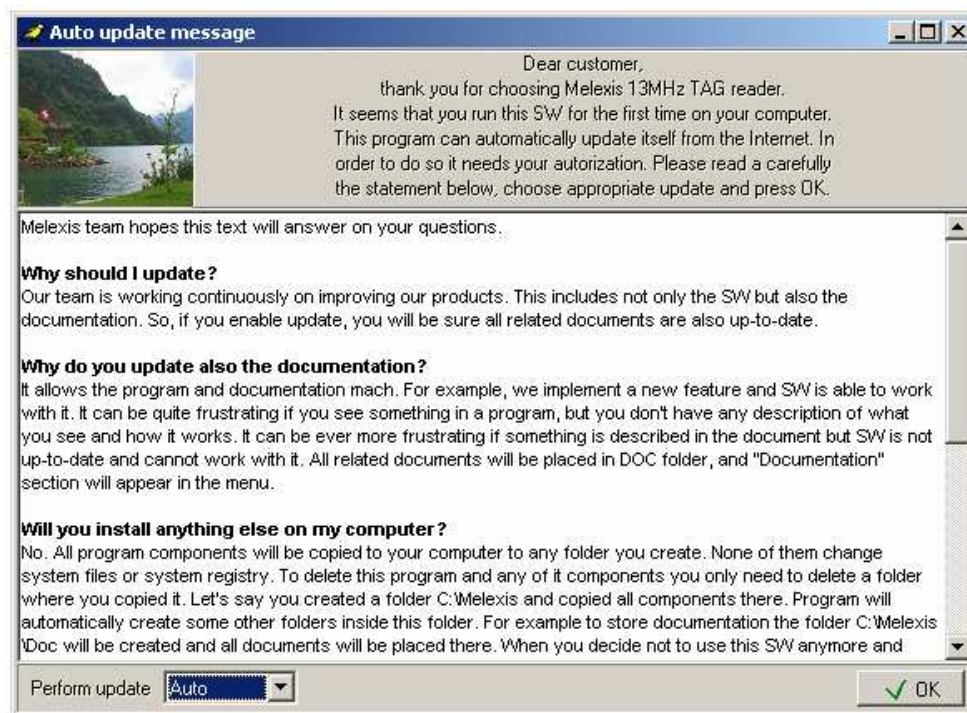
Auto update message

Dear customer,
thank you for choosing Melexis 13MHz TAG reader.
It seems that you run this SW for the first time on your computer.
This program can automatically update itself from the Internet. In order to do so it needs your autorization. Please read a carefully the statement below, choose appropriate update and press OK.

Melexis team hopes this text will answer on your questions.

Why should I update?
Our team is working continuously on improving our products. This includes not only the SW but also the documentation. So, if you enable update, you will be sure all related documents are also up-to-date.

Why do you update also the documentation?
It allows the program and documentation mach. For example, we implement a new feature and SW is able to work with it. It can be quite frustrating if you see something in a program, but you don't have any description of what you see and how it works. It can be ever more frustrating if something is described in the document but SW is not up-to-date and cannot work with it. All related documents will be placed in DOC folder, and "Documentation" section will appear in the menu.

Will you install anything else on my computer?
No. All program components will be copied to your computer to any folder you create. None of them change system files or system registry. To delete this program and any of it components you only need to delete a folder where you copied it. Let's say you created a folder C:\Melexis and copied all components there. Program will automatically create some other folders inside this folder. For example to store documentation the folder C:\Melexis\Doc will be created and all documents will be placed there. When you decide not to use this SW anymore and

Perform update Auto

OK